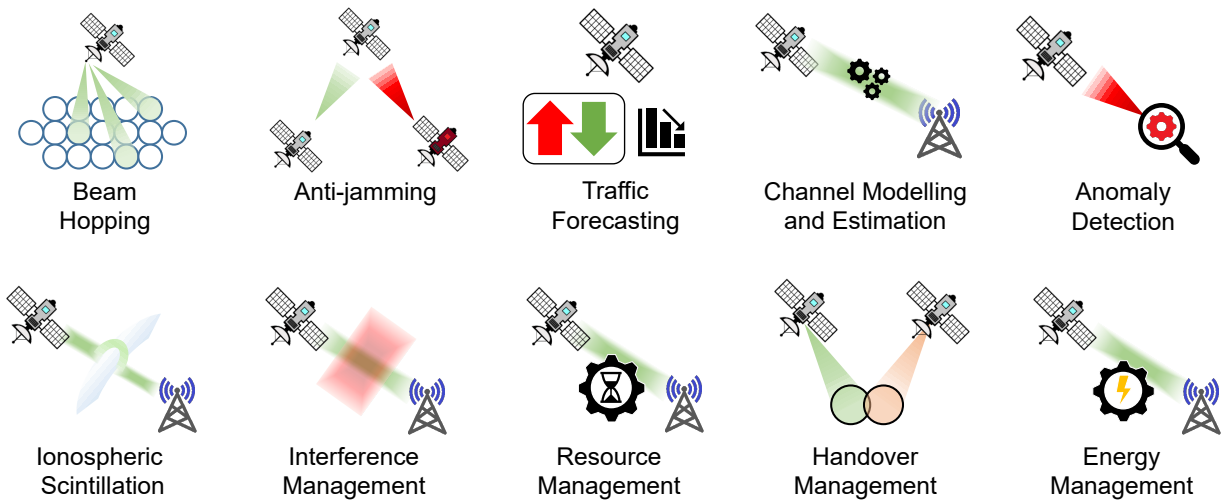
Beam Hopping

Anti-jamming

Traffic Forecasting

Channel Modelling and Estimation

Anomaly Detection

Ionospheric Scintillation

Interference Management

Resource Management

Handover Management

Energy Management